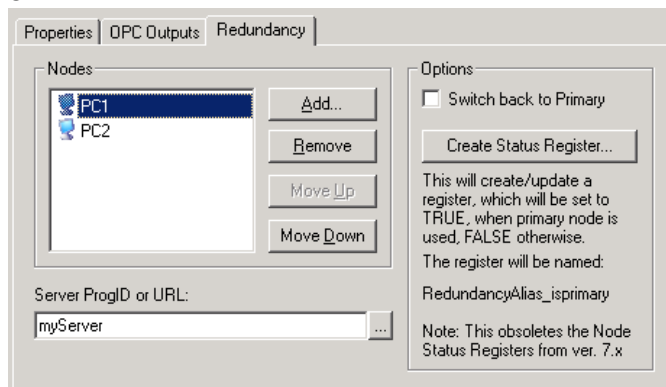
Properties | OPC Outputs | Redundancy

Nodes

PC1
PC2

Add...

Remove

Move Up

Move Down

Server ProgID or URL:

myServer

...

Options

Switch back to Primary

Create Status Register...

This will create/update a register, which will be set to TRUE, when primary node is used, FALSE otherwise.

The register will be named:

RedundancyAlias_isprimary

Note: This obsoletes the Node Status Registers from ver. 7.x